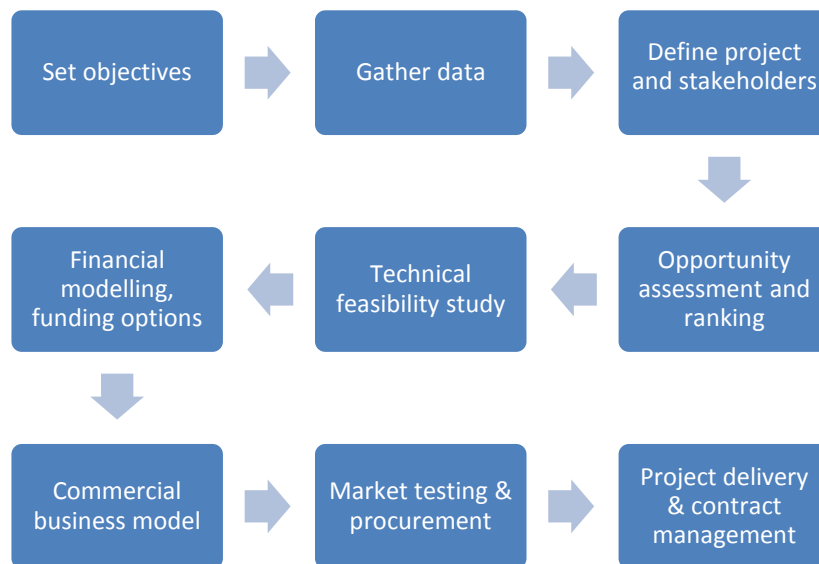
Set objectives

Gather data

Define project and stakeholders

Opportunity assessment and ranking

Technical feasibility study

Financial modelling, funding options

Commercial business model

Market testing & procurement

Project delivery & contract management